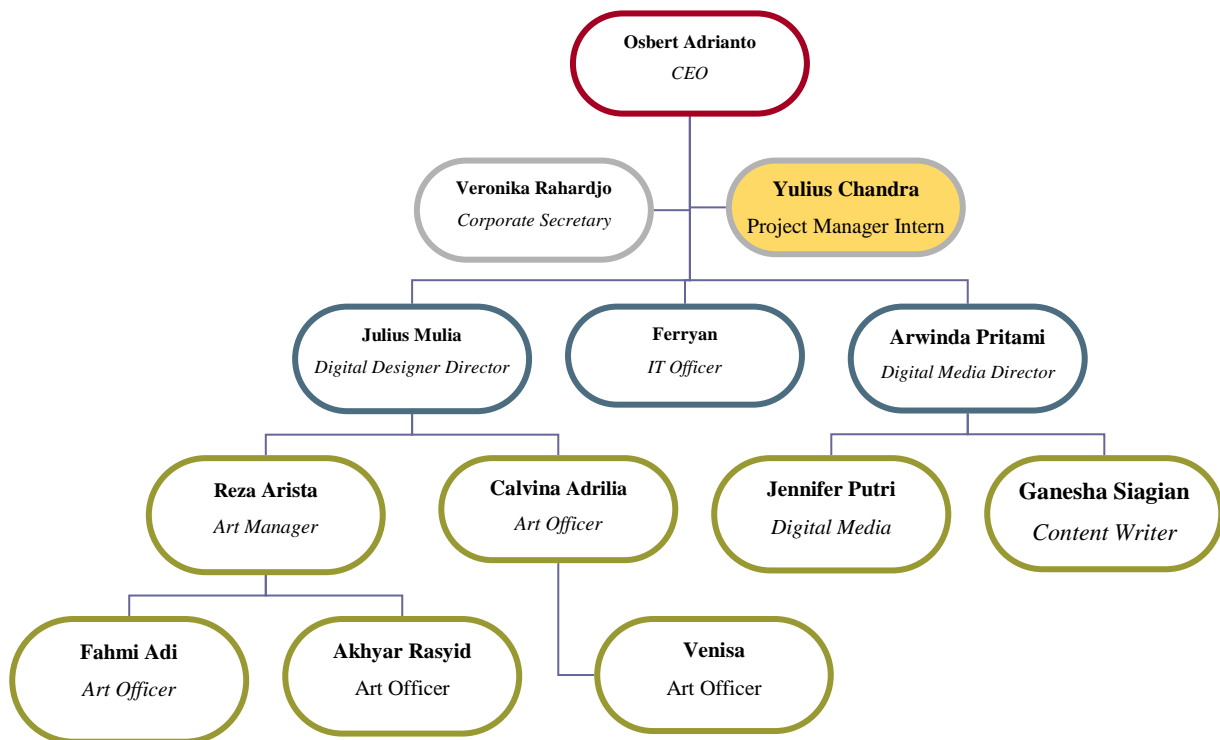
Osbert Adrianto
CEO

Veronika Rahardjo
Corporate Secretary

Yulius Chandra
Project Manager Intern

Julius Mulia
Digital Designer Director

Ferryan
IT Officer

Arwinda Pritami
Digital Media Director

Reza Arista
Art Manager

Calvina Adrilia
Art Officer

Jennifer Putri
Digital Media

Ganesha Siagian
Content Writer

Fahmi Adi
Art Officer

Akhyar Rasyid
Art Officer

Venisa
Art Officer